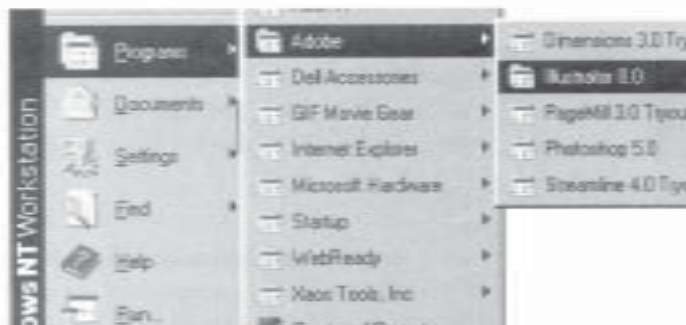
ows NT Workstation

Programs
Documents
Settings
Find
Help
Run...

Adobe
Dell Accessories
GIF Movie Gear
Internet Explorer
Microsoft Hardware
Startup
WebReady
Xaos Tools, Inc

Dimensions 3.0 Try
Illustrator 8.0
PageMill 3.0 Tryout
Photoshop 5.0
Streamline 4.0 Tryo